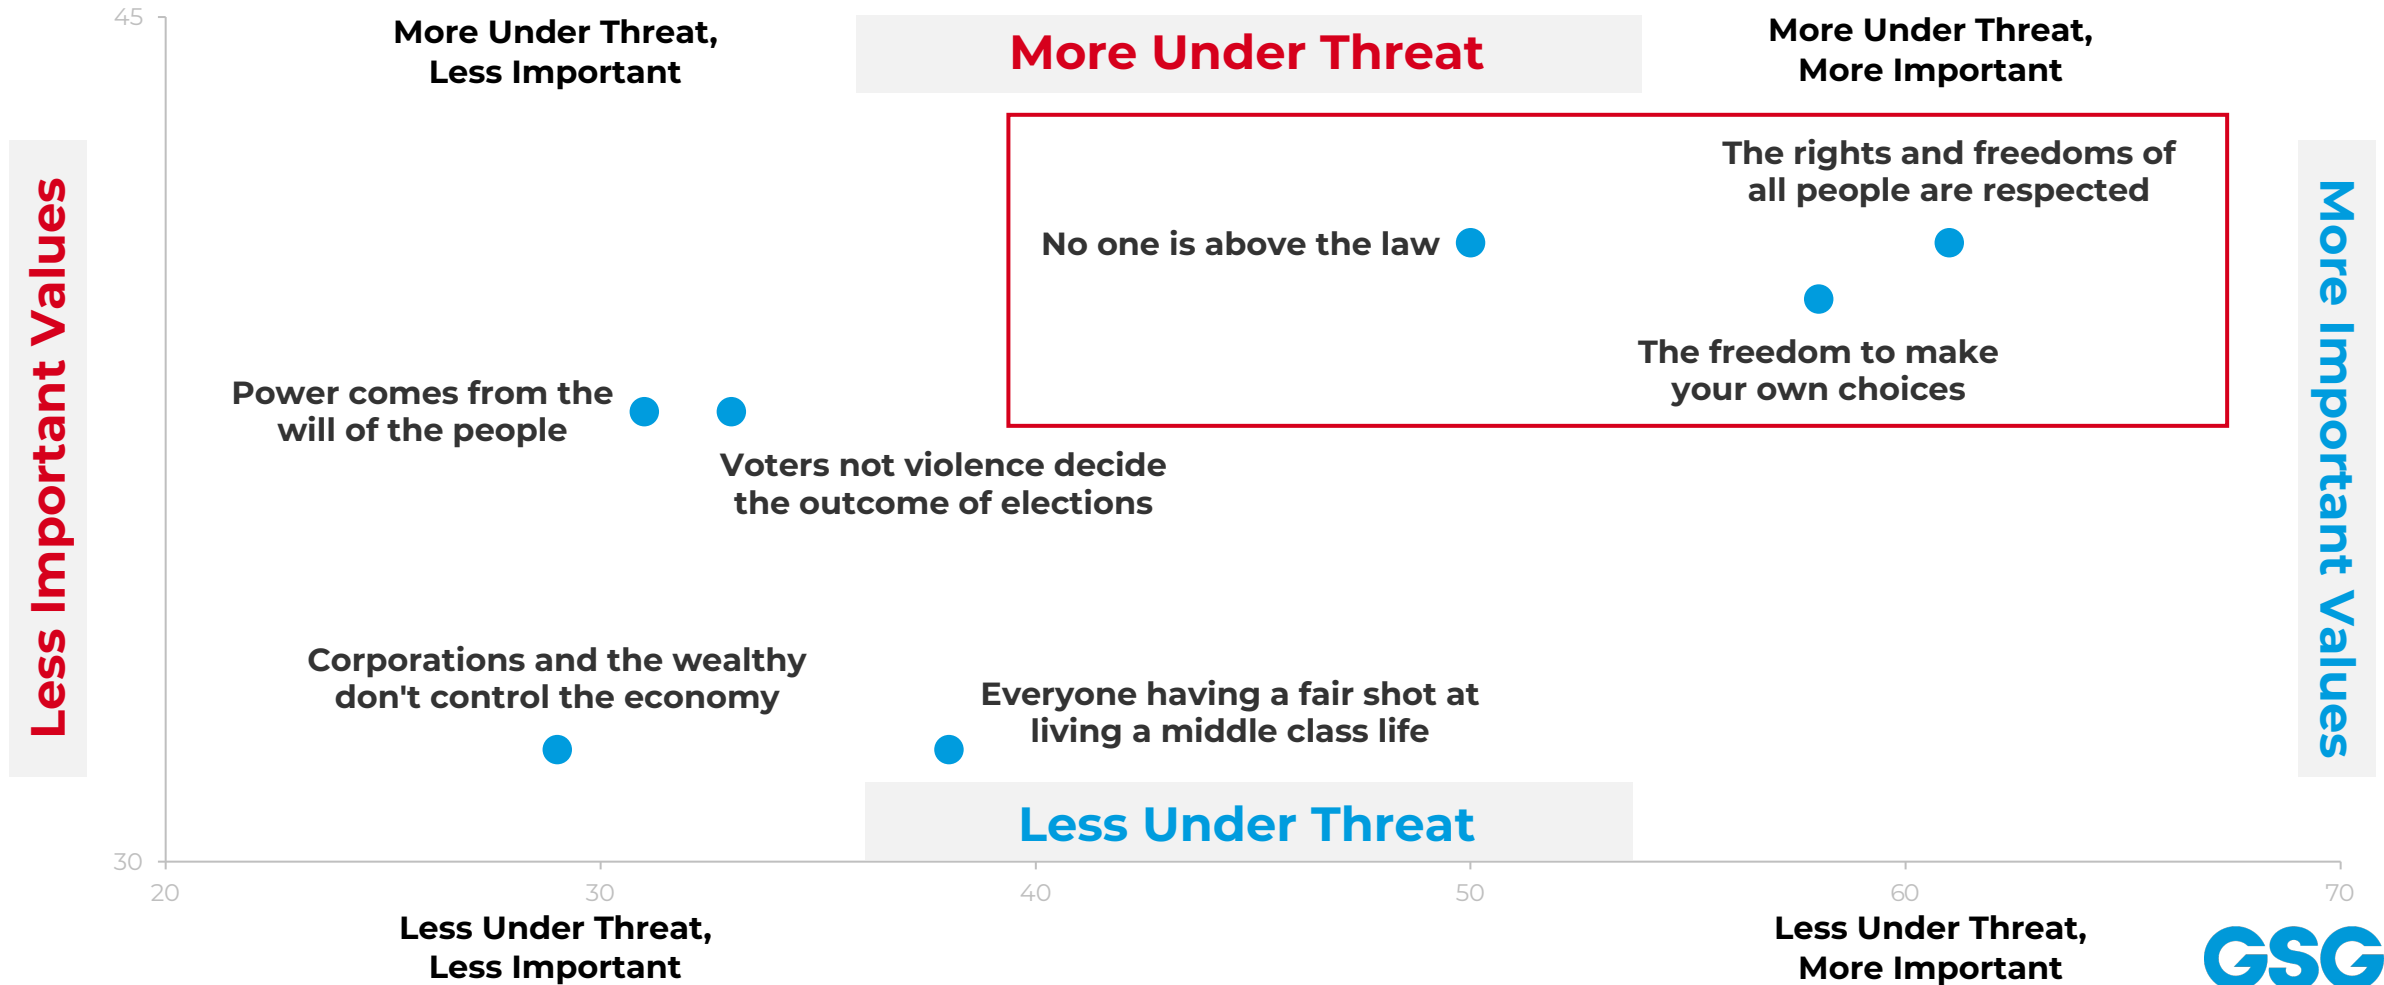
45

More Under Threat, Less Important

More Under Threat

More Under Threat, More Important

Less Important Values

The rights and freedoms of all people are respected

No one is above the law

The freedom to make your own choices

More Important Values

Power comes from the will of the people

Voters not violence decide the outcome of elections

Corporations and the wealthy don't control the economy

Everyone having a fair shot at living a middle class life

Less Under Threat

30

20

30

40

50

60

70

Less Under Threat, Less Important

Less Under Threat, More Important

GSG